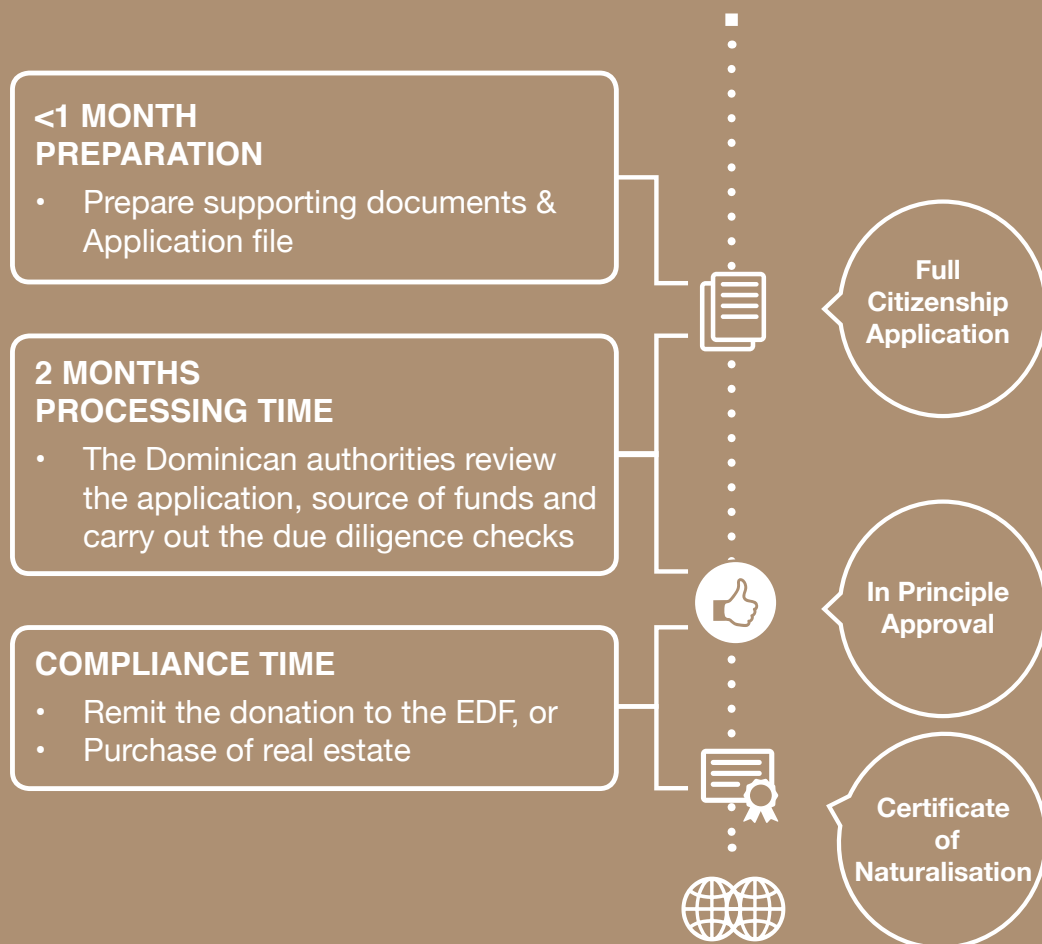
<1 MONTH
PREPARATION

• Prepare supporting documents & Application file

Full Citizenship Application

2 MONTHS
PROCESSING TIME

• The Dominican authorities review the application, source of funds and carry out the due diligence checks

In Principle Approval

COMPLIANCE TIME

• Remit the donation to the EDF, or
• Purchase of real estate

Certificate of Naturalisation